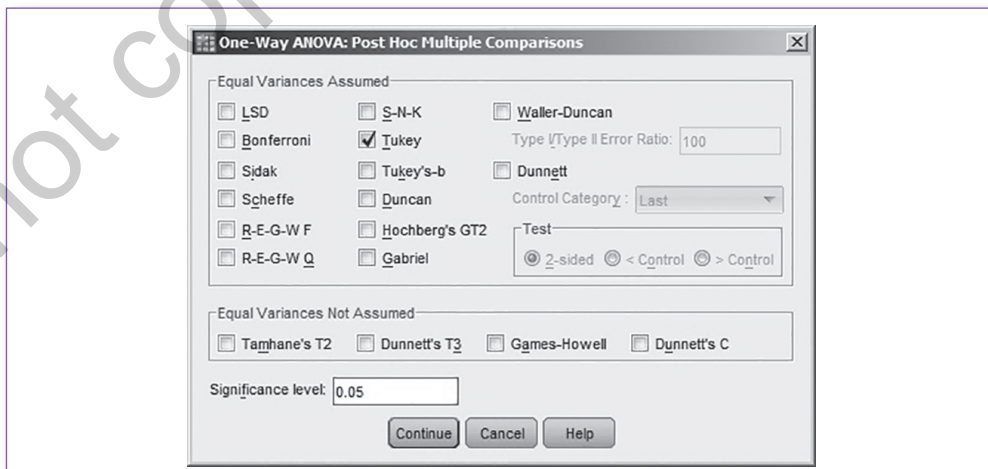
not co

One-Way ANOVA: Post Hoc Multiple Comparisons

Equal Variances Assumed

LSD
Bonferroni
Sidak
Scheffe
R-E-G-W F
R-E-G-W Q

S-N-K
Tukey
Tukey's-b
Duncan
Hochberg's GT2
Gabriel

Waller-Duncan
Type I/Type II Error Ratio: 100
Dunnett
Control Category : Last
Test
2-sided < Control > Control

Equal Variances Not Assumed

Tamhane's T2 Dunnett's T3 Games-Howell Dunnett's C

Significance level: 0.05

Continue Cancel Help